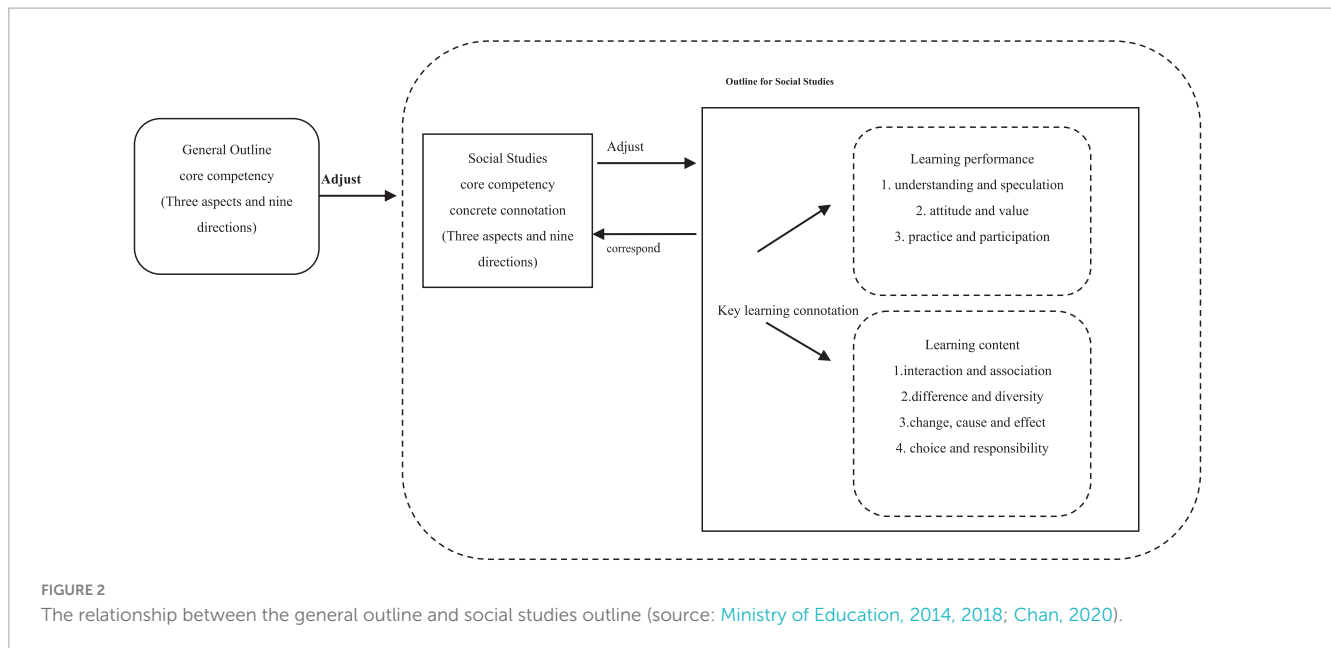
General Outline
core competency
(Three aspects and nine directions)

Adjust

Outline for Social Studies

Social Studies
core competency
concrete connotation
(Three aspects and nine directions)

Adjust

correspond

Key learning connotation

Learning performance
1. understanding and speculation
2. attitude and value
3. practice and participation

Learning content
1.interaction and association
2.difference and diversity
3.change, cause and effect
4. choice and responsibility

FIGURE 2
The relationship between the general outline and social studies outline (source: Ministry of Education, 2014, 2018; Chan, 2020).